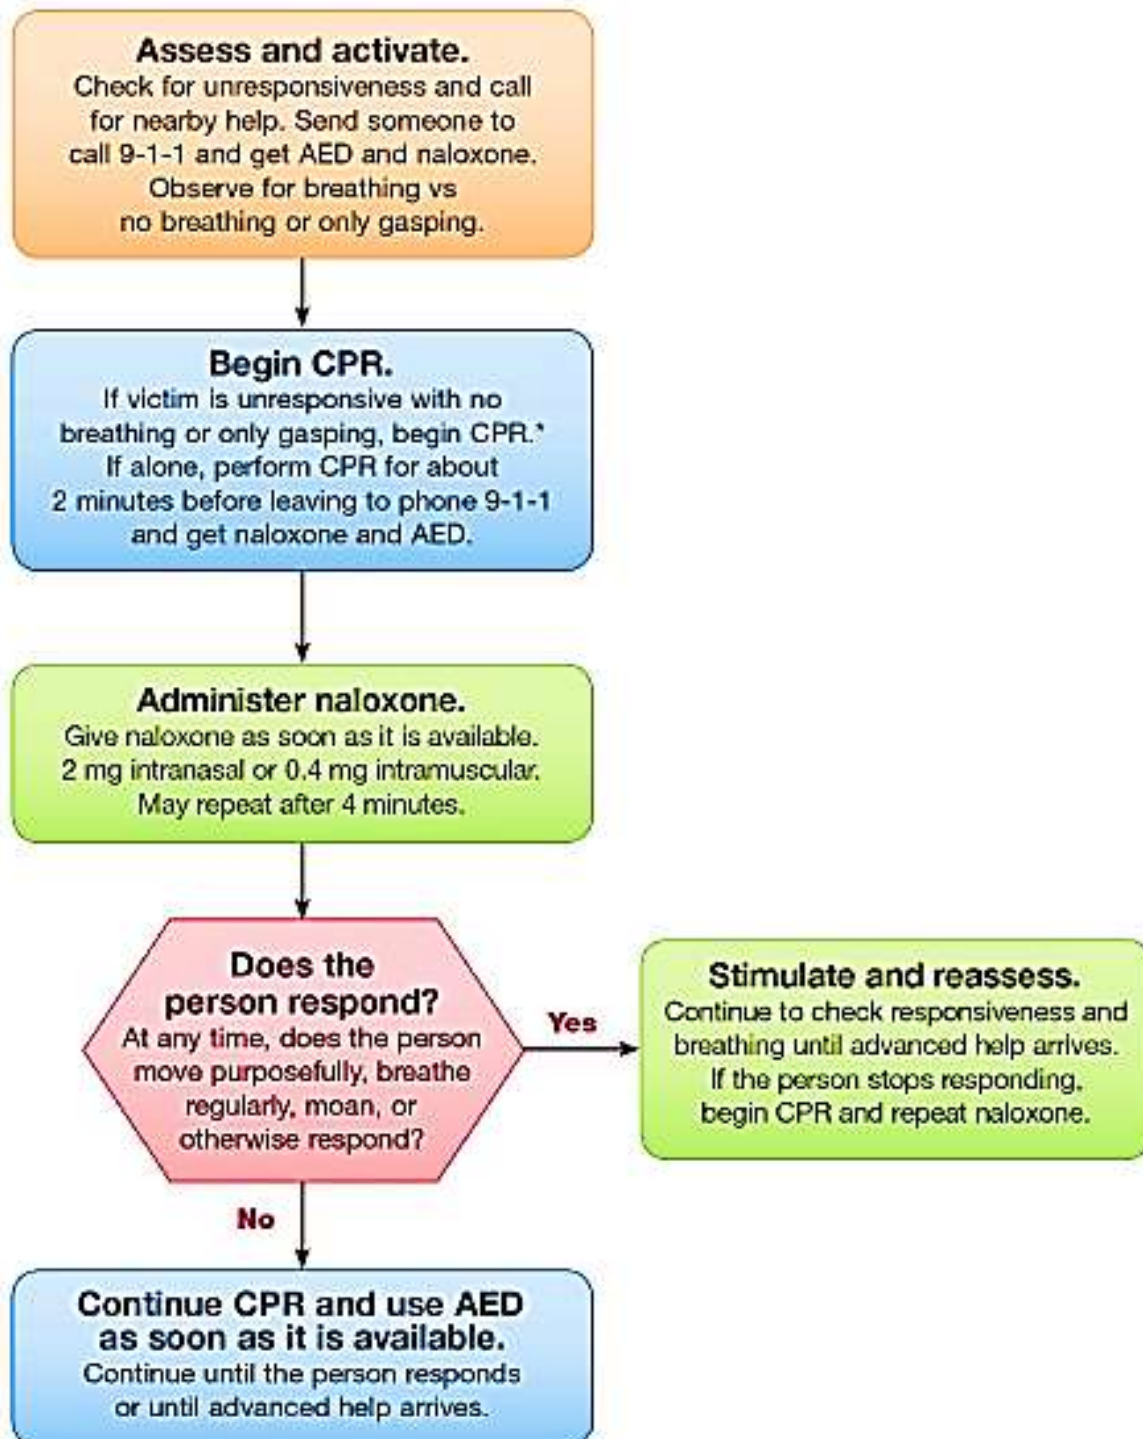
Assess and activate.
Check for unresponsiveness and call for nearby help. Send someone to call 9-1-1 and get AED and naloxone. Observe for breathing vs no breathing or only gasping.

Begin CPR.
If victim is unresponsive with no breathing or only gasping, begin CPR.* If alone, perform CPR for about 2 minutes before leaving to phone 9-1-1 and get naloxone and AED.

Administer naloxone.
Give naloxone as soon as it is available. 2 mg intranasal or 0.4 mg intramuscular. May repeat after 4 minutes.

Does the person respond?
At any time, does the person move purposefully, breathe regularly, moan, or otherwise respond?

Yes

Stimulate and reassess.
Continue to check responsiveness and breathing until advanced help arrives. If the person stops responding, begin CPR and repeat naloxone.

No

Continue CPR and use AED as soon as it is available.
Continue until the person responds or until advanced help arrives.